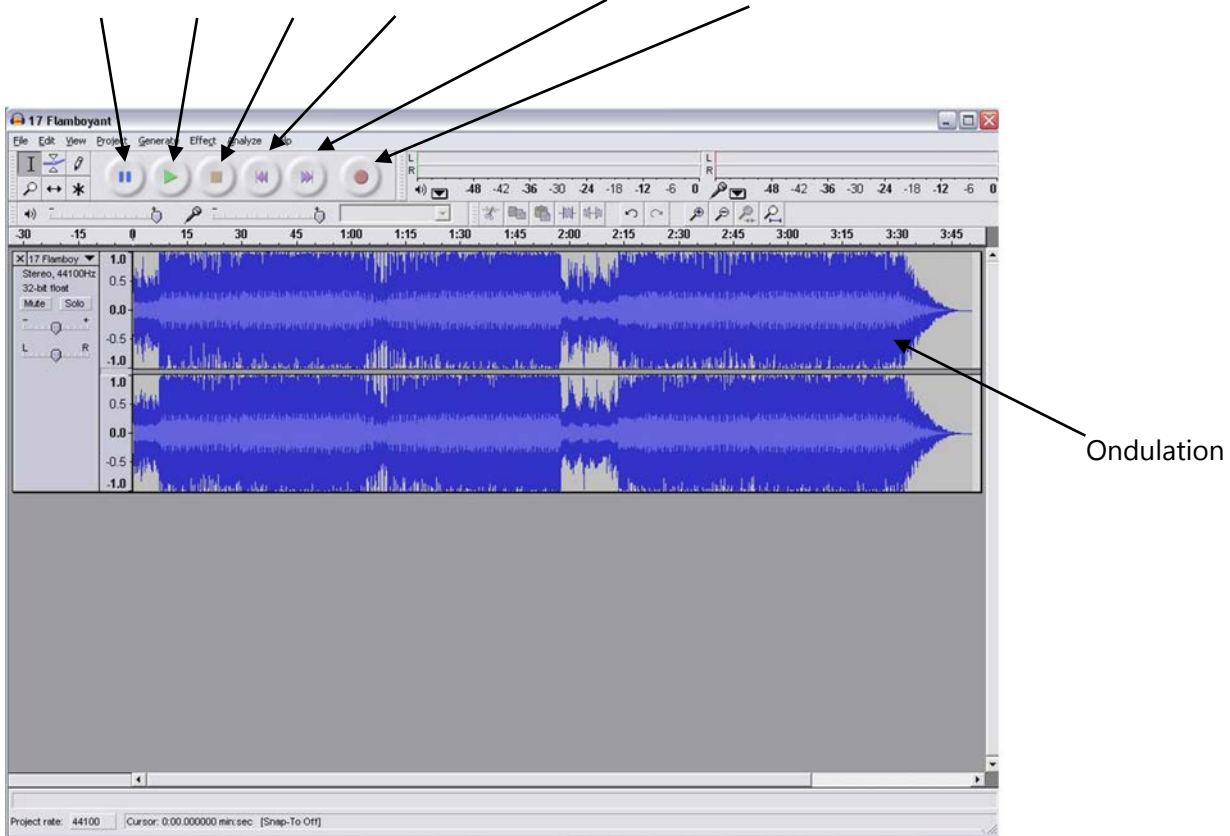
17 Flamboyant

File Edit View Project Generate Effect Analyze Help

L R -48 -42 -36 -30 -24 -18 -12 -6 0
L R -48 -42 -36 -30 -24 -18 -12 -6 0

-30 -15 0 15 30 45 1:00 1:15 1:30 1:45 2:00 2:15 2:30 2:45 3:00 3:15 3:30 3:45

17 Flamboy
Stereo, 44100Hz
32-bit float
Mute Solo
L R

1.0
0.5
0.0
-0.5
-1.0
1.0
0.5
0.0
-0.5
-1.0

Ondulation

Project rate: 44100 Cursor: 0:00.000000 min:sec [Snap-To Off]